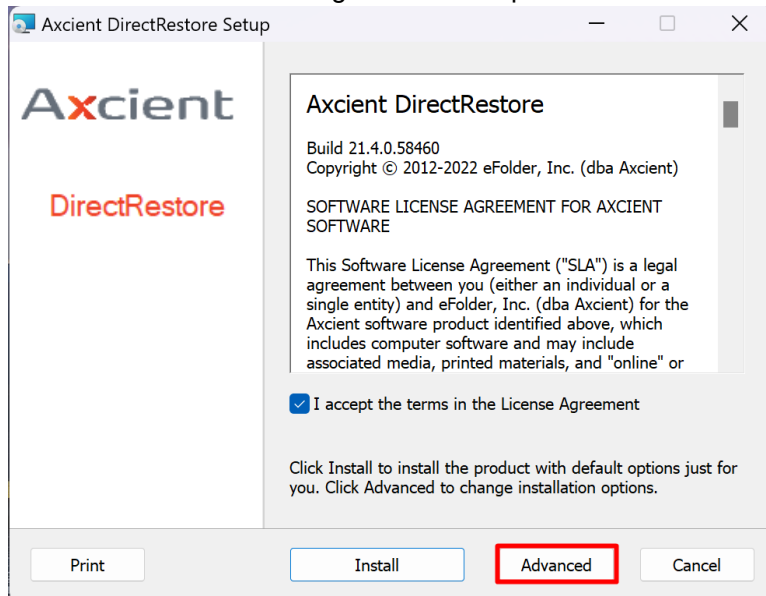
Axcient DirectRestore Setup

Axcient

DirectRestore

Axcient DirectRestore

Build 21.4.0.58460
Copyright © 2012-2022 eFolder, Inc. (dba Axcient)

SOFTWARE LICENSE AGREEMENT FOR AXCIENT SOFTWARE

This Software License Agreement ("SLA") is a legal agreement between you (either an individual or a single entity) and eFolder, Inc. (dba Axcient) for the Axcient software product identified above, which includes computer software and may include associated media, printed materials, and "online" or

I accept the terms in the License Agreement

Click Install to install the product with default options just for you. Click Advanced to change installation options.

Print

Install

Advanced

Cancel